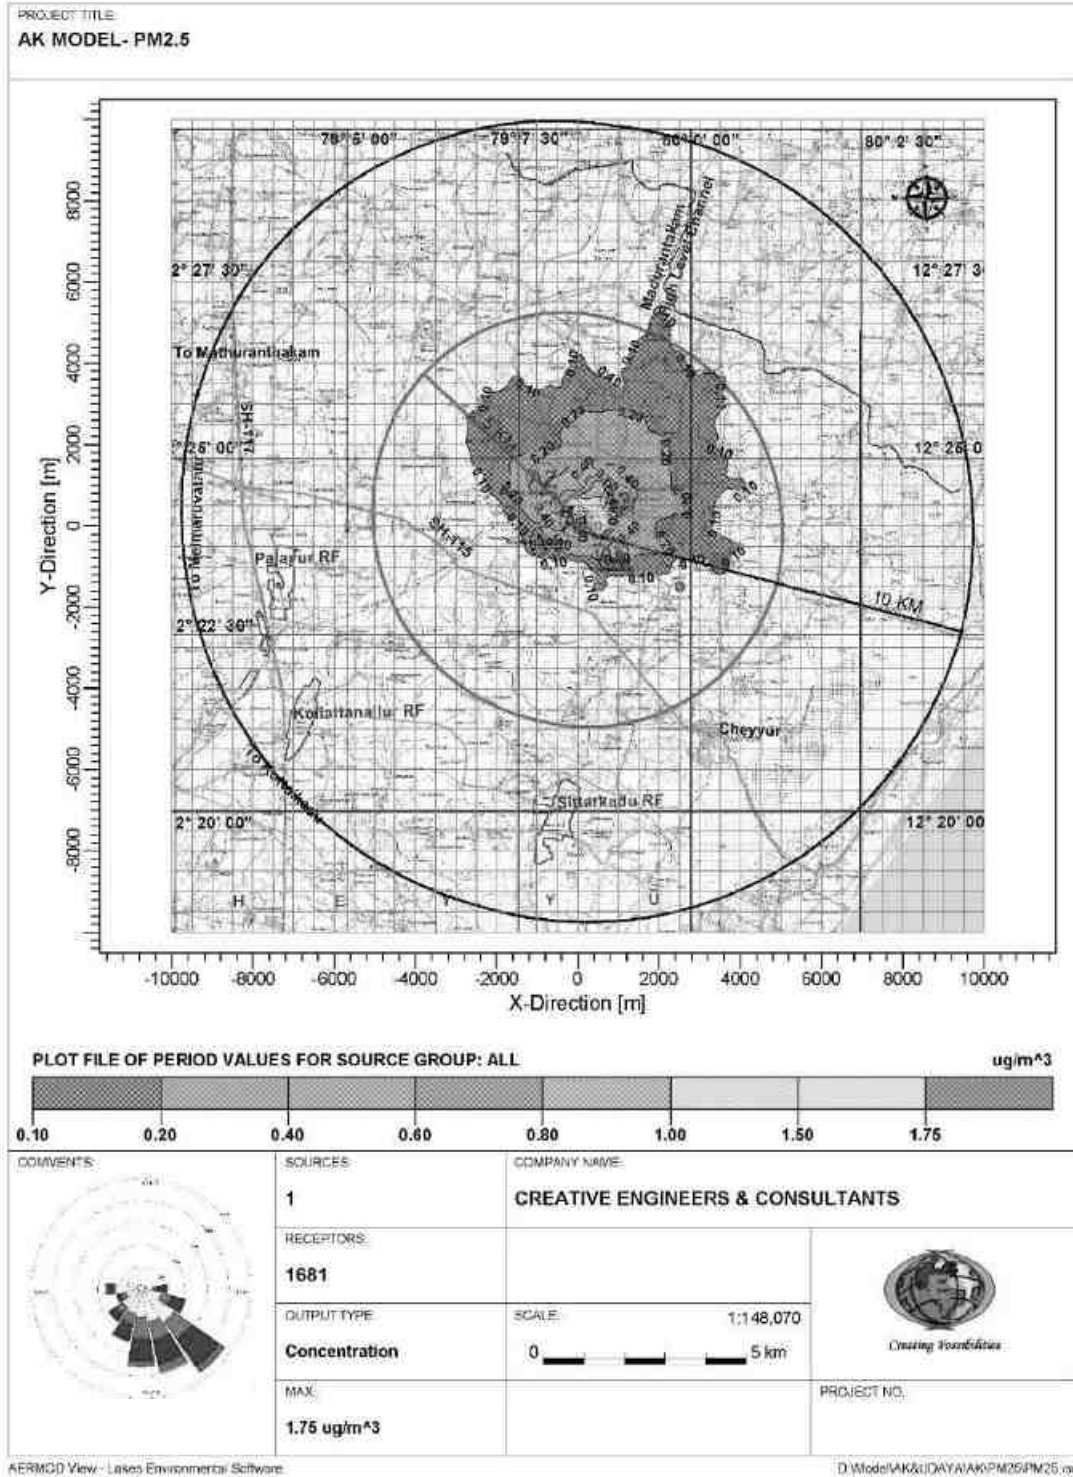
PROJECT TITLE:
AK MODEL- PM2.5

79° 5' 00" 79° 7' 30" 80° 0' 00" 80° 2' 30"

2° 27' 30" 12° 27' 3

Maduranthakam High Level Channel

To Mathuranthakam

SH-117

2° 25' 00" 12° 25' 0

To Melmaruvathur

SH-115

Palayur RF

2° 22' 30"

10 KM

Kollattanallur RF

Cheyyur

To Acharapakkam

Sittarkadu RF

2° 20' 00" 12° 20' 00

0.10 0.10 0.10 0.10 0.10 0.10 0.10 0.10 0.20 0.20 0.20 0.40 0.40 0.60

Y-Direction [m]

8000 6000 4000 2000 0 -2000 -4000 -6000 -8000

-10000 -8000 -6000 -4000 -2000 0 2000 4000 6000 8000 10000

X-Direction [m]

PLOT FILE OF PERIOD VALUES FOR SOURCE GROUP: ALL ug/m^3

0.10 0.20 0.40 0.60 0.80 1.00 1.50 1.75

COMMENTS:

SOURCES:
1

COMPANY NAME:
CREATIVE ENGINEERS & CONSULTANTS

RECEPTORS:
1681

OUTPUT TYPE:
Concentration

SCALE: 1:148,070
0 5 km

Creating Possibilities

MAX:
1.75 ug/m^3

PROJECT NO.:

AERMOD View - Lakes Environmental Software

D:\Model\AK&UDAYA\AK\PM25\PM25.is